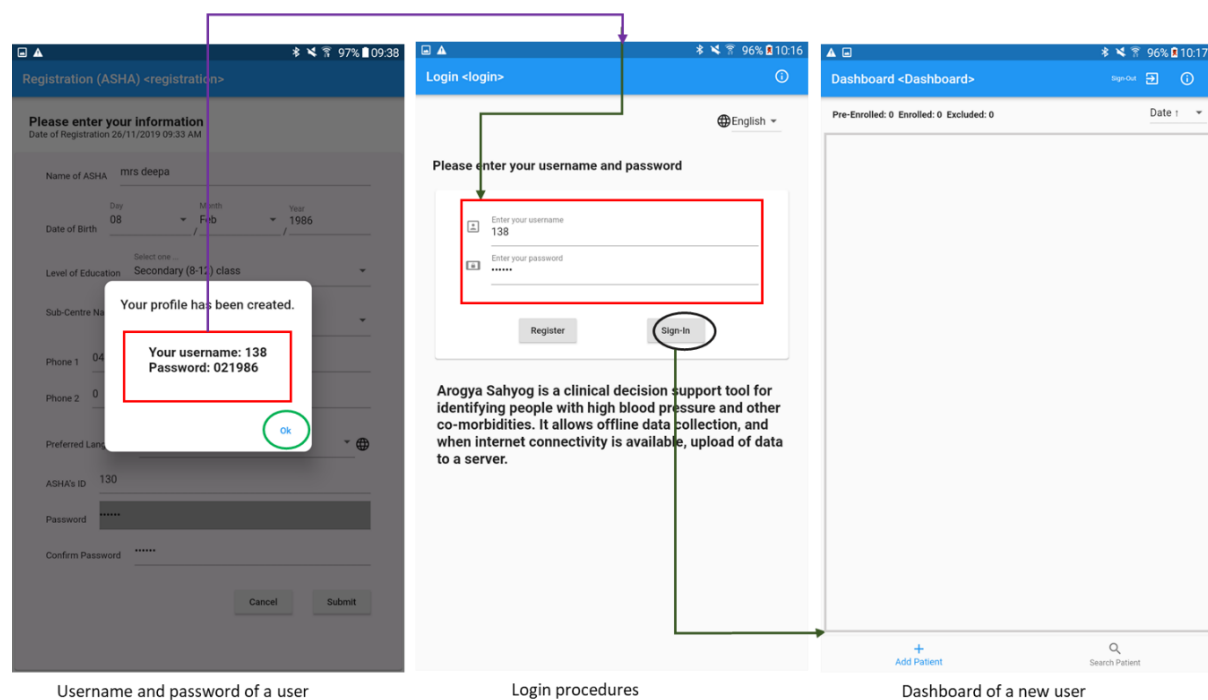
97% 09:38

Registration (ASHA) <registration>

Please enter your information
Date of Registration 26/11/2019 09:33 AM

Name of ASHA mrs deepa

Day 08 Month Feb Year 1986
Date of Birth

Select one...
Level of Education Secondary (8-12) class

Sub-Centre Na

Phone 1 04

Phone 2 0

Preferred Lang

ASHA's ID 130

Password ••••••

Confirm Password ••••••

Cancel Submit

Your profile has been created.

Your username: 138
Password: 021986

Ok

96% 10:16

Login <login>

English

Please enter your username and password

Enter your username
138

Enter your password
••••••

Register Sign-In

Arogya Sahyog is a clinical decision support tool for identifying people with high blood pressure and other co-morbidities. It allows offline data collection, and when internet connectivity is available, upload of data to a server.

96% 10:17

Dashboard <Dashboard> Sign-Out

Pre-Enrolled: 0 Enrolled: 0 Excluded: 0 Date ↑

Add Patient Search Patient

Username and password of a user

Login procedures

Dashboard of a new user